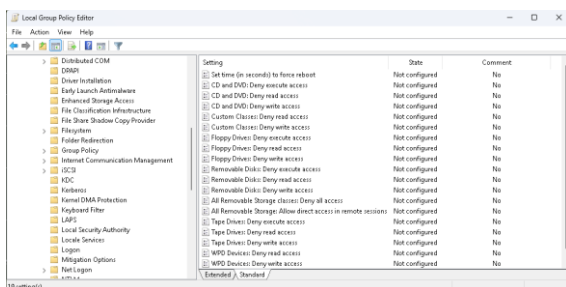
Local Group Policy Editor

File Action View Help

Distributed COM
DRAPI
Driver Installation
Early Launch Antimalware
Enhanced Storage Access
File Classification Infrastructure
File Share Shadow Copy Provider
Filesystem
Folder Redirection
Group Policy
Internet Communication Management
iSCSI
KDC
Kerberos
Kernel DMA Protection
Keyboard Filter
LAPS
Local Security Authority
Locale Services
Logon
Mitigation Options
Net Logon

| Setting | State | Comment |
|---|---|---|
| Set time (in seconds) to force reboot | Not configured | No |
| CD and DVD: Deny execute access | Not configured | No |
| CD and DVD: Deny read access | Not configured | No |
| CD and DVD: Deny write access | Not configured | No |
| Custom Classes: Deny read access | Not configured | No |
| Custom Classes: Deny write access | Not configured | No |
| Floppy Drives: Deny execute access | Not configured | No |
| Floppy Drives: Deny read access | Not configured | No |
| Floppy Drives: Deny write access | Not configured | No |
| Removable Disks: Deny execute access | Not configured | No |
| Removable Disks: Deny read access | Not configured | No |
| Removable Disks: Deny write access | Not configured | No |
| All Removable Storage classes: Deny all access | Not configured | No |
| All Removable Storage: Allow direct access in remote sessions | Not configured | No |
| Tape Drives: Deny execute access | Not configured | No |
| Tape Drives: Deny read access | Not configured | No |
| Tape Drives: Deny write access | Not configured | No |
| WPD Devices: Deny read access | Not configured | No |
| WPD Devices: Deny write access | Not configured | No |

Extended Standard

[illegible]